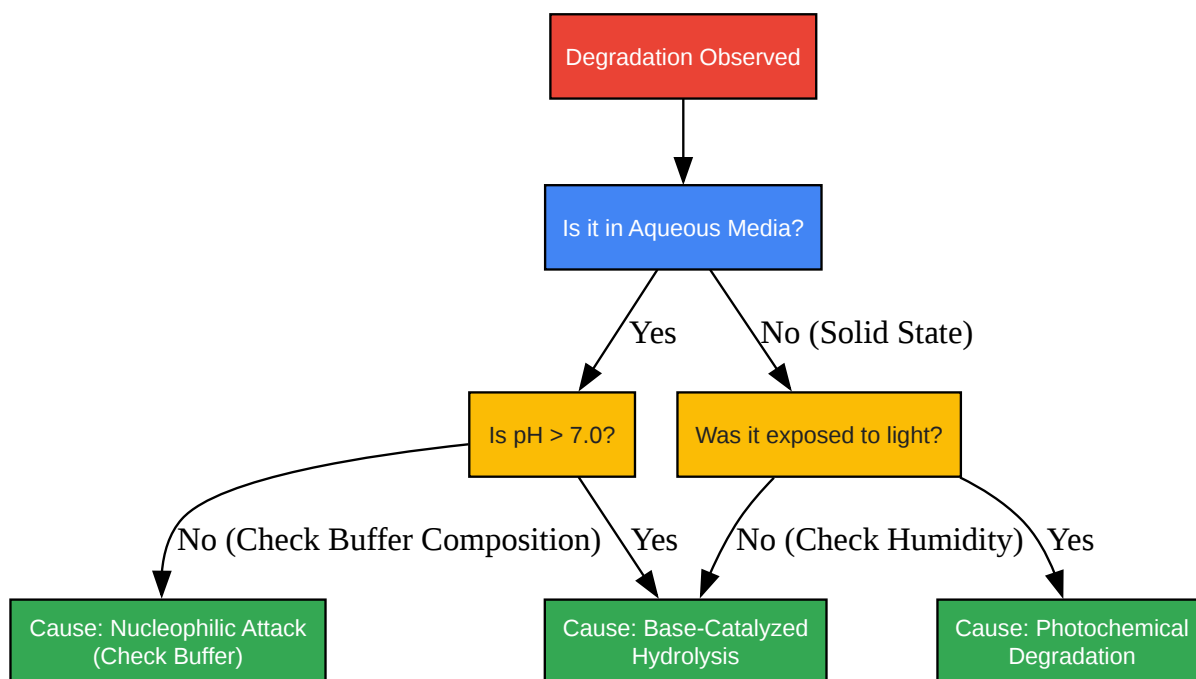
Degradation Observed

Is it in Aqueous Media?

Yes

No (Solid State)

Is pH > 7.0?

Was it exposed to light?

No (Check Buffer Composition)

Yes

No (Check Humidity)

Yes

Cause: Nucleophilic Attack (Check Buffer)

Cause: Base-Catalyzed Hydrolysis

Cause: Photochemical Degradation